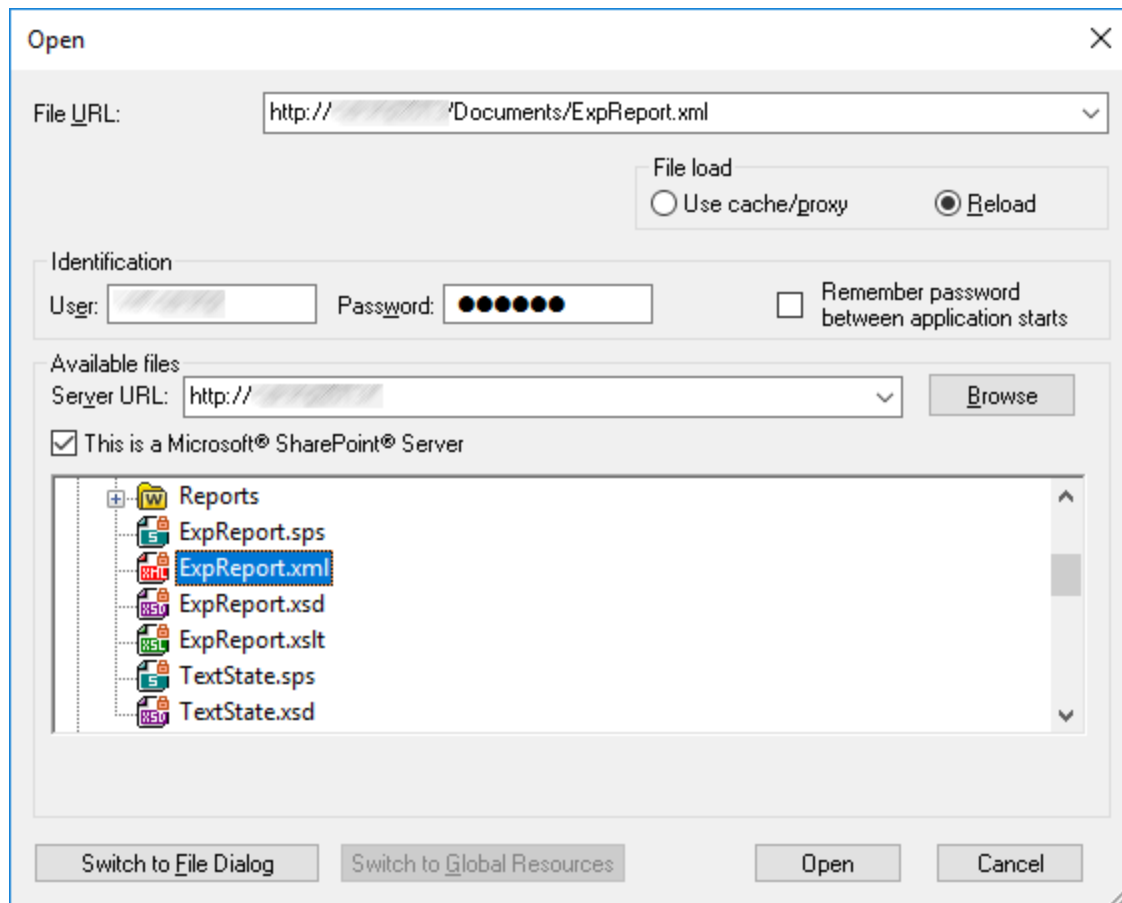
Open

File URL: http:// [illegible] /Documents/ExpReport.xml

File load
Use cache/proxy
Reload

Identification
User: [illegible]
Password: ●●●●●●
Remember password between application starts

Available files
Server URL: http:// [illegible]
Browse
This is a Microsoft® SharePoint® Server

Reports
ExpReport.sps
ExpReport.xml
ExpReport.xsd
ExpReport.xslt
TextState.sps
TextState.xsd

Switch to File Dialog
Switch to Global Resources
Open
Cancel